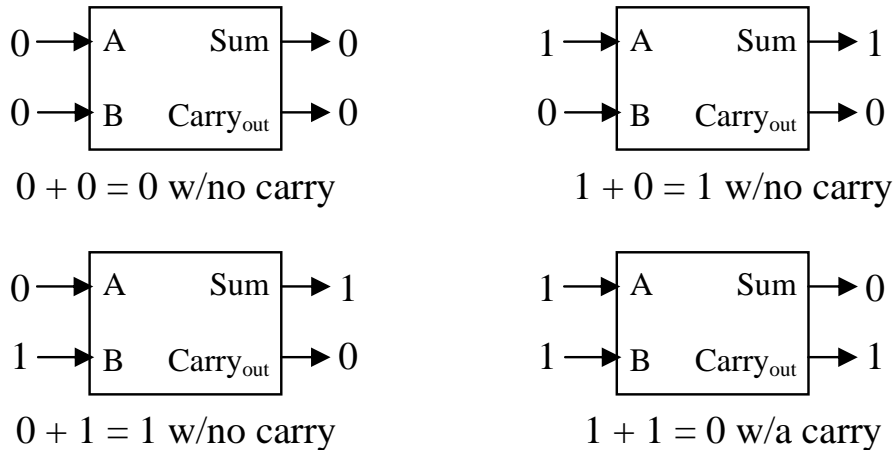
0 A Sum 0
0 B $\text{Carry}_{\text{out}}$ 0
$0 + 0 = 0$ w/no carry

1 A Sum 1
0 B $\text{Carry}_{\text{out}}$ 0
$1 + 0 = 1$ w/no carry

0 A Sum 1
1 B $\text{Carry}_{\text{out}}$ 0
$0 + 1 = 1$ w/no carry

1 A Sum 0
1 B $\text{Carry}_{\text{out}}$ 1
$1 + 1 = 0$ w/a carry